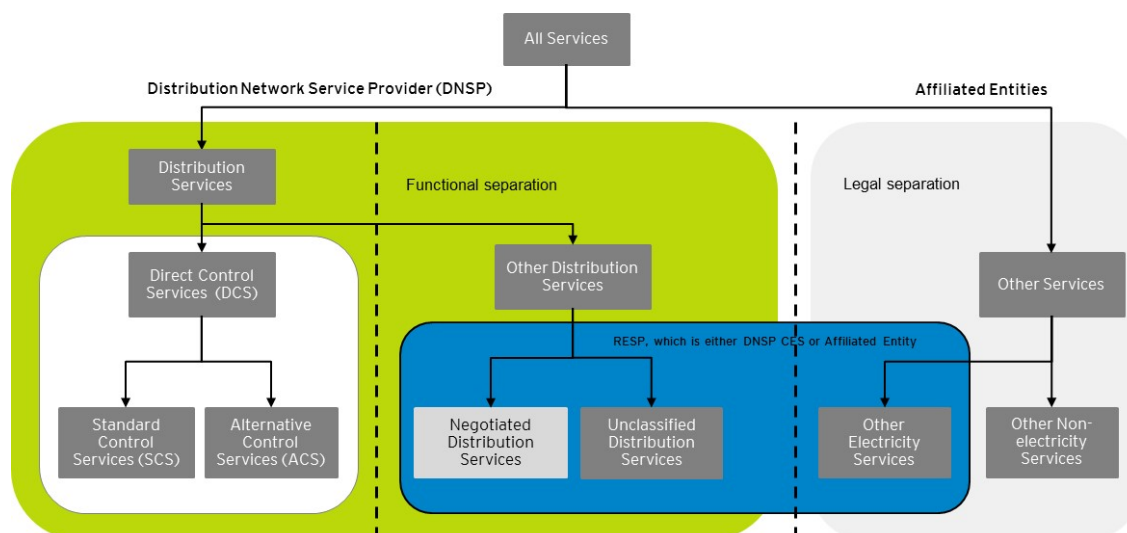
All Services

Distribution Network Service Provider (DNSP)

Affiliated Entities

Distribution Services

Functional separation

Legal separation

Direct Control Services (DCS)

Other Distribution Services

Other Services

RESP, which is either DNSP CES or Affiliated Entity

Standard Control Services (SCS)

Alternative Control Services (ACS)

Negotiated Distribution Services

Unclassified Distribution Services

Other Electricity Services

Other Non-electricity Services